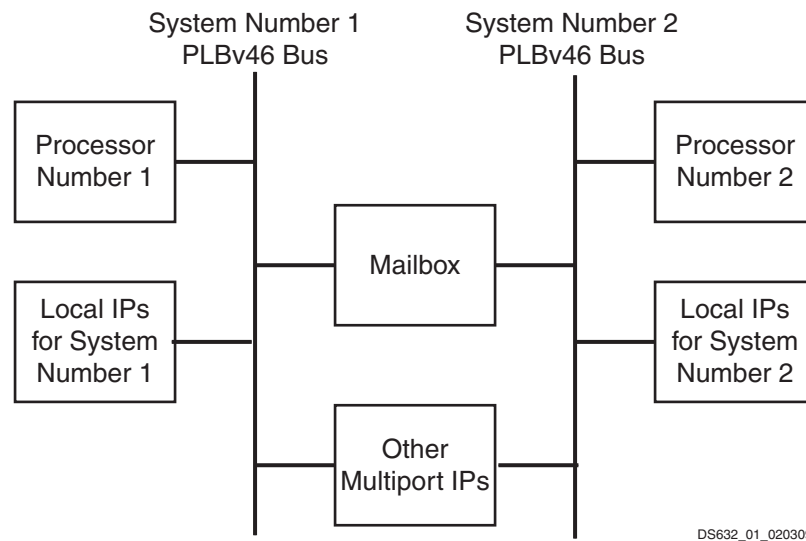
System Number 1
PLBv46 Bus

System Number 2
PLBv46 Bus

Processor Number 1

Processor Number 2

Mailbox

Local IPs for System Number 1

Local IPs for System Number 2

Other Multiport IPs

DS632_01_02030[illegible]